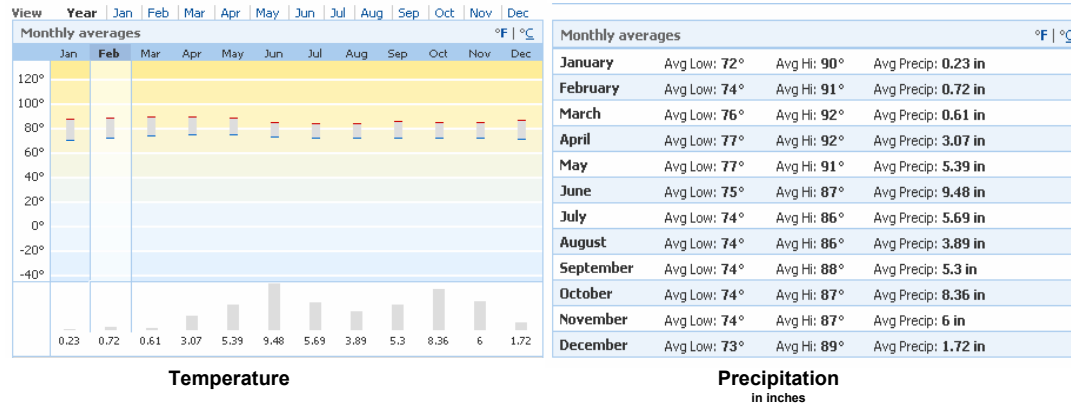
View Year | Jan | Feb | Mar | Apr | May | Jun | Jul | Aug | Sep | Oct | Nov | Dec

Monthly averages °F | °C

Jan Feb Mar Apr May Jun Jul Aug Sep Oct Nov Dec

120°
100°
80°
60°
40°
20°
0°
-20°
-40°

0.23 0.72 0.61 3.07 5.39 9.48 5.69 3.89 5.3 8.36 6 1.72

Temperature

Monthly averages °F | °C

| | | | |
|---|---|---|---|
| January | Avg Low: 72° | Avg Hi: 90° | Avg Precip: 0.23 in |
| February | Avg Low: 74° | Avg Hi: 91° | Avg Precip: 0.72 in |
| March | Avg Low: 76° | Avg Hi: 92° | Avg Precip: 0.61 in |
| April | Avg Low: 77° | Avg Hi: 92° | Avg Precip: 3.07 in |
| May | Avg Low: 77° | Avg Hi: 91° | Avg Precip: 5.39 in |
| June | Avg Low: 75° | Avg Hi: 87° | Avg Precip: 9.48 in |
| July | Avg Low: 74° | Avg Hi: 86° | Avg Precip: 5.69 in |
| August | Avg Low: 74° | Avg Hi: 86° | Avg Precip: 3.89 in |
| September | Avg Low: 74° | Avg Hi: 88° | Avg Precip: 5.3 in |
| October | Avg Low: 74° | Avg Hi: 87° | Avg Precip: 8.36 in |
| November | Avg Low: 74° | Avg Hi: 87° | Avg Precip: 6 in |
| December | Avg Low: 73° | Avg Hi: 89° | Avg Precip: 1.72 in |

Precipitation
in inches